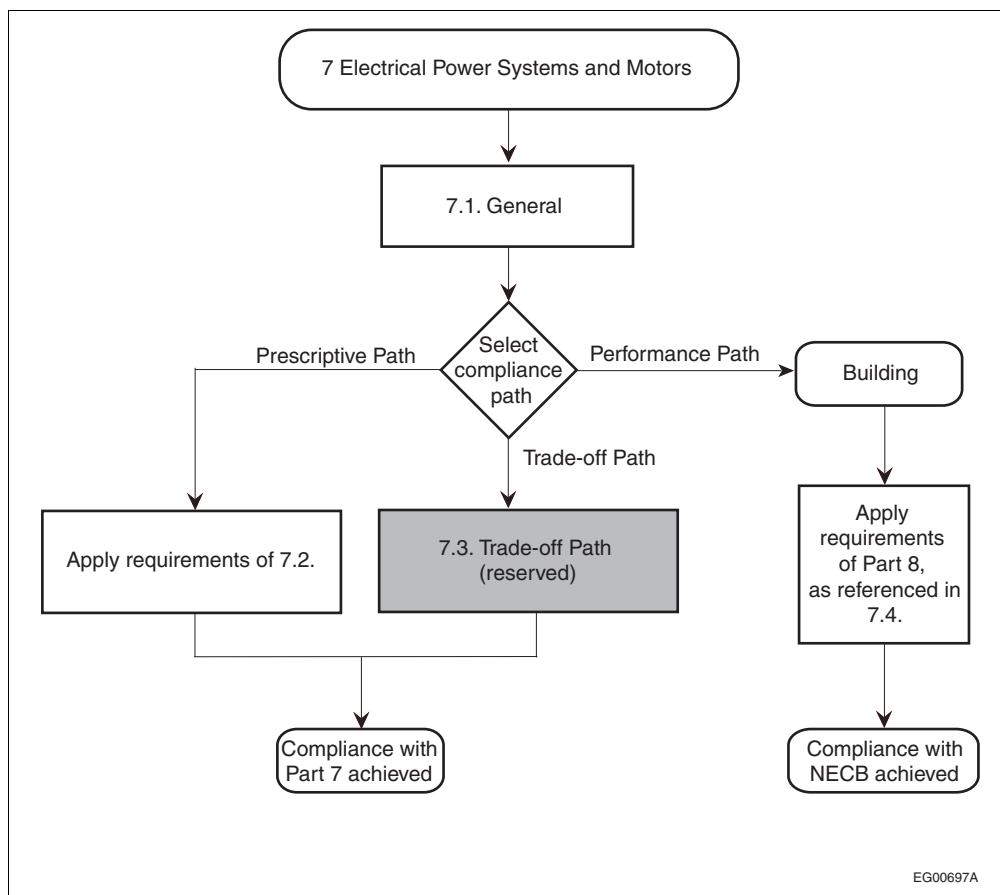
7 Electrical Power Systems and Motors

7.1. General

Select compliance path

Prescriptive Path

Performance Path

Trade-off Path

Building

Apply requirements of 7.2.

7.3. Trade-off Path (reserved)

Apply requirements of Part 8, as referenced in 7.4.

Compliance with Part 7 achieved

Compliance with NECB achieved

EG00697A